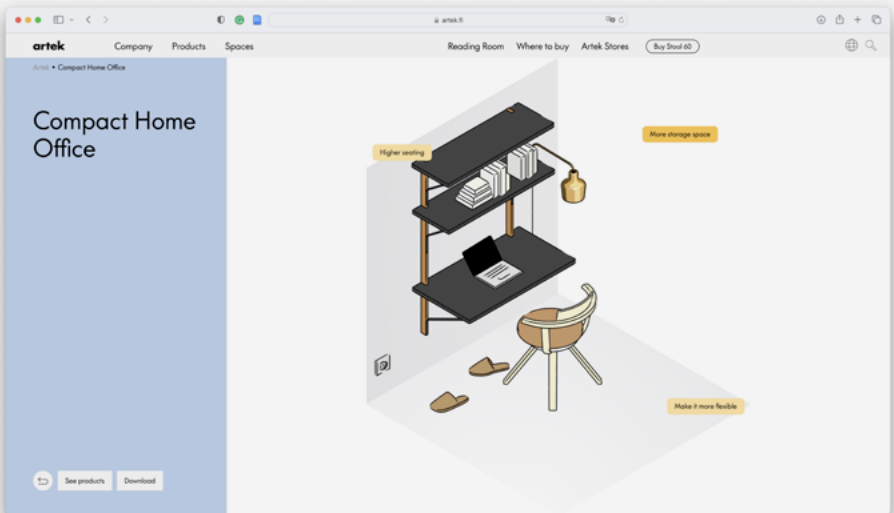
artek.fi

artek Company Products Spaces Reading Room Where to buy Artek Stores Buy Stool 60

Artek • Compact Home Office

Compact Home Office

Higher seating

More storage space

Make it more flexible

See products Download